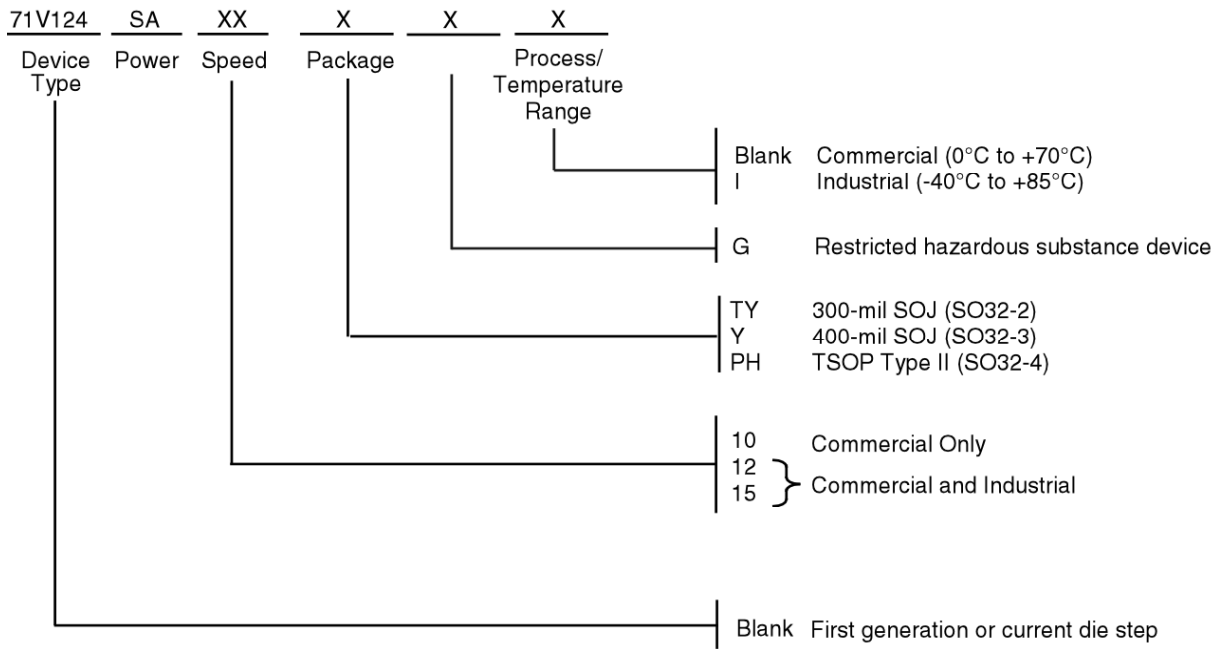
71V124 SA XX X X X

Device Type Power Speed Package Process/ Temperature Range

Blank Commercial (0°C to +70°C)
I Industrial (-40°C to +85°C)

G Restricted hazardous substance device

TY 300-mil SOJ (SO32-2)
Y 400-mil SOJ (SO32-3)
PH TSOP Type II (SO32-4)

10 Commercial Only
12
15 Commercial and Industrial

Blank First generation or current die step